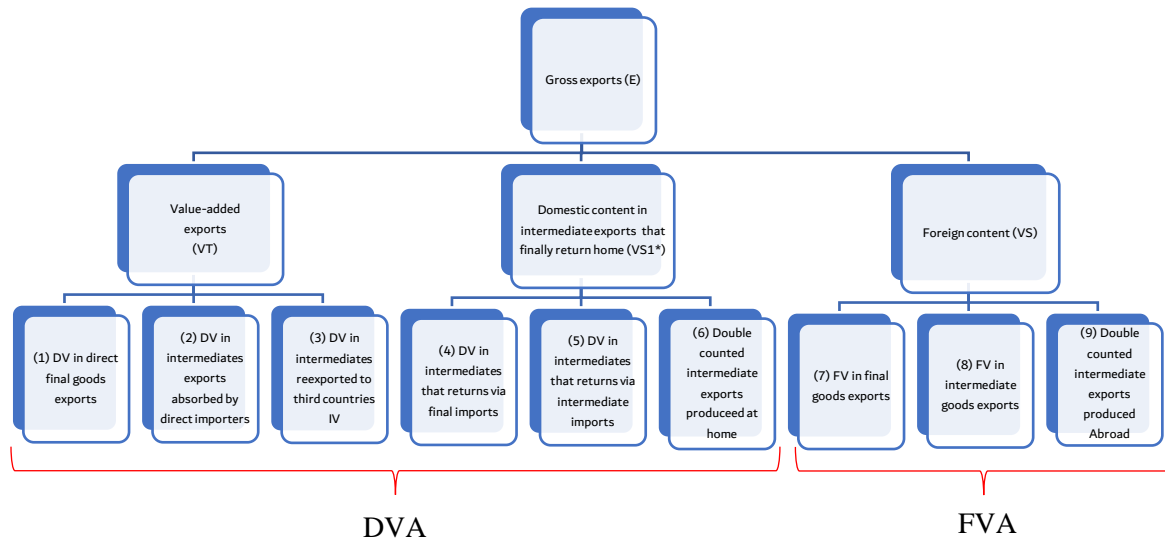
Gross exports (E)

Value-added exports (VT)

Domestic content in intermediate exports that finally return home (VS1*)

Foreign content (VS)

(1) DV in direct final goods exports

(2) DV in intermediates exports absorbed by direct importers

(3) DV in intermediates reexported to third countries IV

(4) DV in intermediates that returns via final imports

(5) DV in intermediates that returns via intermediate imports

(6) Double counted intermediate exports produceed at home

(7) FV in final goods exports

(8) FV in intermediate goods exports

(9) Double counted intermediate exports produced Abroad

DVA

FVA